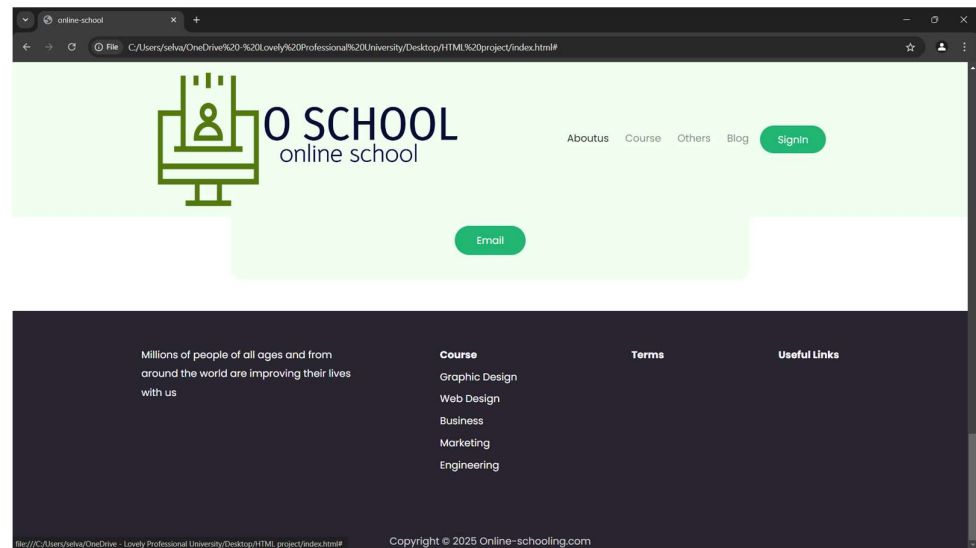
online-school

File C:/Users/selva/OneDrive%20-%20Lovely%20Professional%20University/Desktop/HTML%20project/index.html#

O SCHOOL
online school

Aboutus Course Others Blog SignIn

Email

Millions of people of all ages and from around the world are improving their lives with us

Course
Graphic Design
Web Design
Business
Marketing
Engineering

Terms

Useful Links

file:///C:/Users/selva/OneDrive - Lovely Professional University/Desktop/HTML project/index.html#

Copyright © 2025 Online-schooling.com